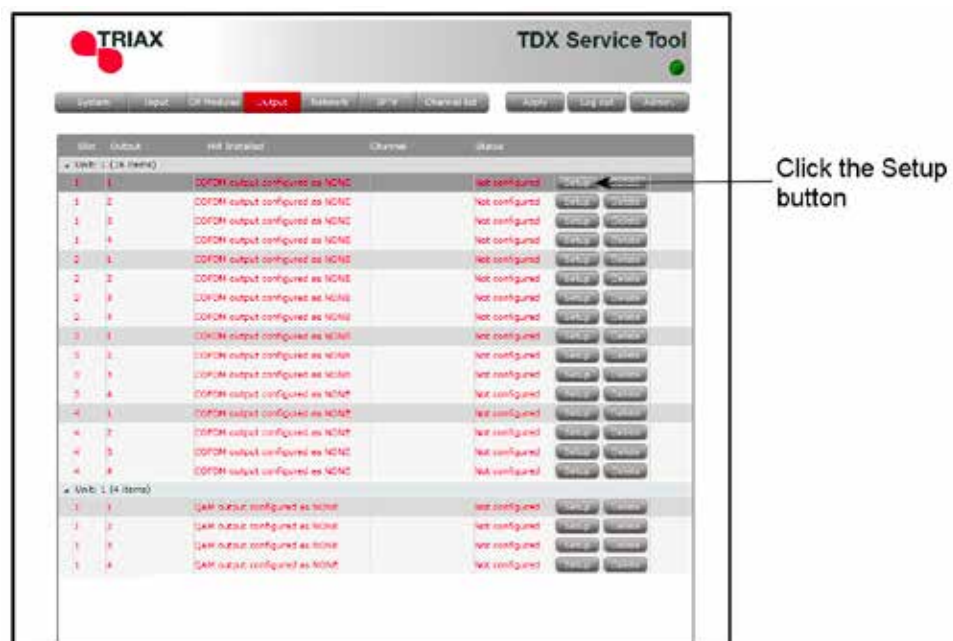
TRIAX

TDX Service Tool

System | Input | CI Modules | Output | Network | IPTV | Channel list | Apply | Log out | Admin

| Slot | Output | HW Installed | Channel | Status | | |
|---|---|---|---|---|---|---|
| Unit: 1 (16 items) | | | | | | |
| 1 | 1 | COFDM output configured as NONE | | Not configured | Setup | Delete |
| 1 | 2 | COFDM output configured as NONE | | Not configured | Setup | Delete |
| 1 | 3 | COFDM output configured as NONE | | Not configured | Setup | Delete |
| 1 | 4 | COFDM output configured as NONE | | Not configured | Setup | Delete |
| 2 | 1 | COFDM output configured as NONE | | Not configured | Setup | Delete |
| 2 | 2 | COFDM output configured as NONE | | Not configured | Setup | Delete |
| 2 | 3 | COFDM output configured as NONE | | Not configured | Setup | Delete |
| 2 | 4 | COFDM output configured as NONE | | Not configured | Setup | Delete |
| 3 | 1 | COFDM output configured as NONE | | Not configured | Setup | Delete |
| 3 | 2 | COFDM output configured as NONE | | Not configured | Setup | Delete |
| 3 | 3 | COFDM output configured as NONE | | Not configured | Setup | Delete |
| 3 | 4 | COFDM output configured as NONE | | Not configured | Setup | Delete |
| 4 | 1 | COFDM output configured as NONE | | Not configured | Setup | Delete |
| 4 | 2 | COFDM output configured as NONE | | Not configured | Setup | Delete |
| 4 | 3 | COFDM output configured as NONE | | Not configured | Setup | Delete |
| 4 | 4 | COFDM output configured as NONE | | Not configured | Setup | Delete |
| Unit: 1 (4 items) | | | | | | |
| 1 | 1 | QAM output configured as NONE | | Not configured | Setup | Delete |
| 1 | 2 | QAM output configured as NONE | | Not configured | Setup | Delete |
| 1 | 3 | QAM output configured as NONE | | Not configured | Setup | Delete |
| 1 | 4 | QAM output configured as NONE | | Not configured | Setup | Delete |

Click the Setup button